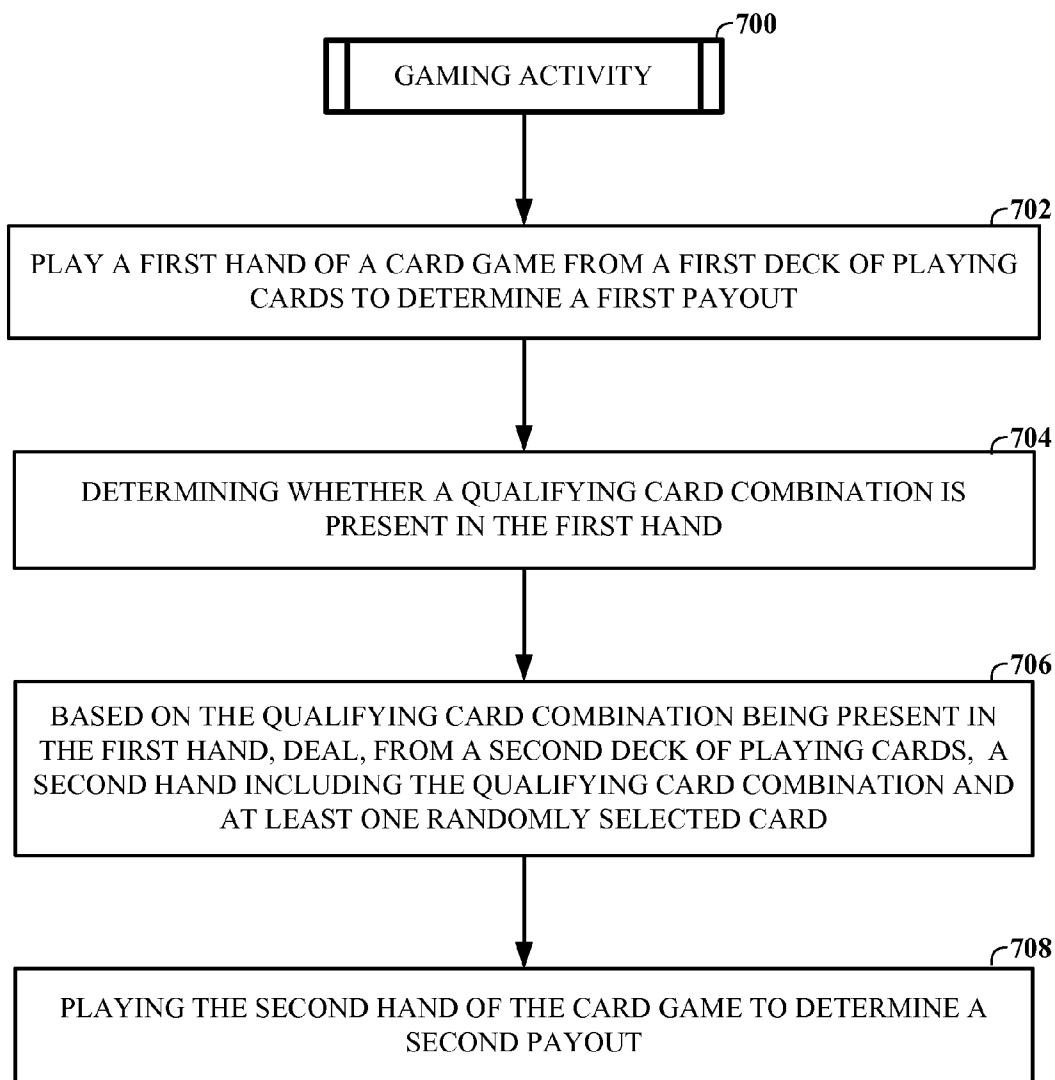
700

GAMING ACTIVITY

702

PLAY A FIRST HAND OF A CARD GAME FROM A FIRST DECK OF PLAYING CARDS TO DETERMINE A FIRST PAYOUT

704

DETERMINING WHETHER A QUALIFYING CARD COMBINATION IS PRESENT IN THE FIRST HAND

706

BASED ON THE QUALIFYING CARD COMBINATION BEING PRESENT IN THE FIRST HAND, DEAL, FROM A SECOND DECK OF PLAYING CARDS, A SECOND HAND INCLUDING THE QUALIFYING CARD COMBINATION AND AT LEAST ONE RANDOMLY SELECTED CARD

708

PLAYING THE SECOND HAND OF THE CARD GAME TO DETERMINE A SECOND PAYOUT